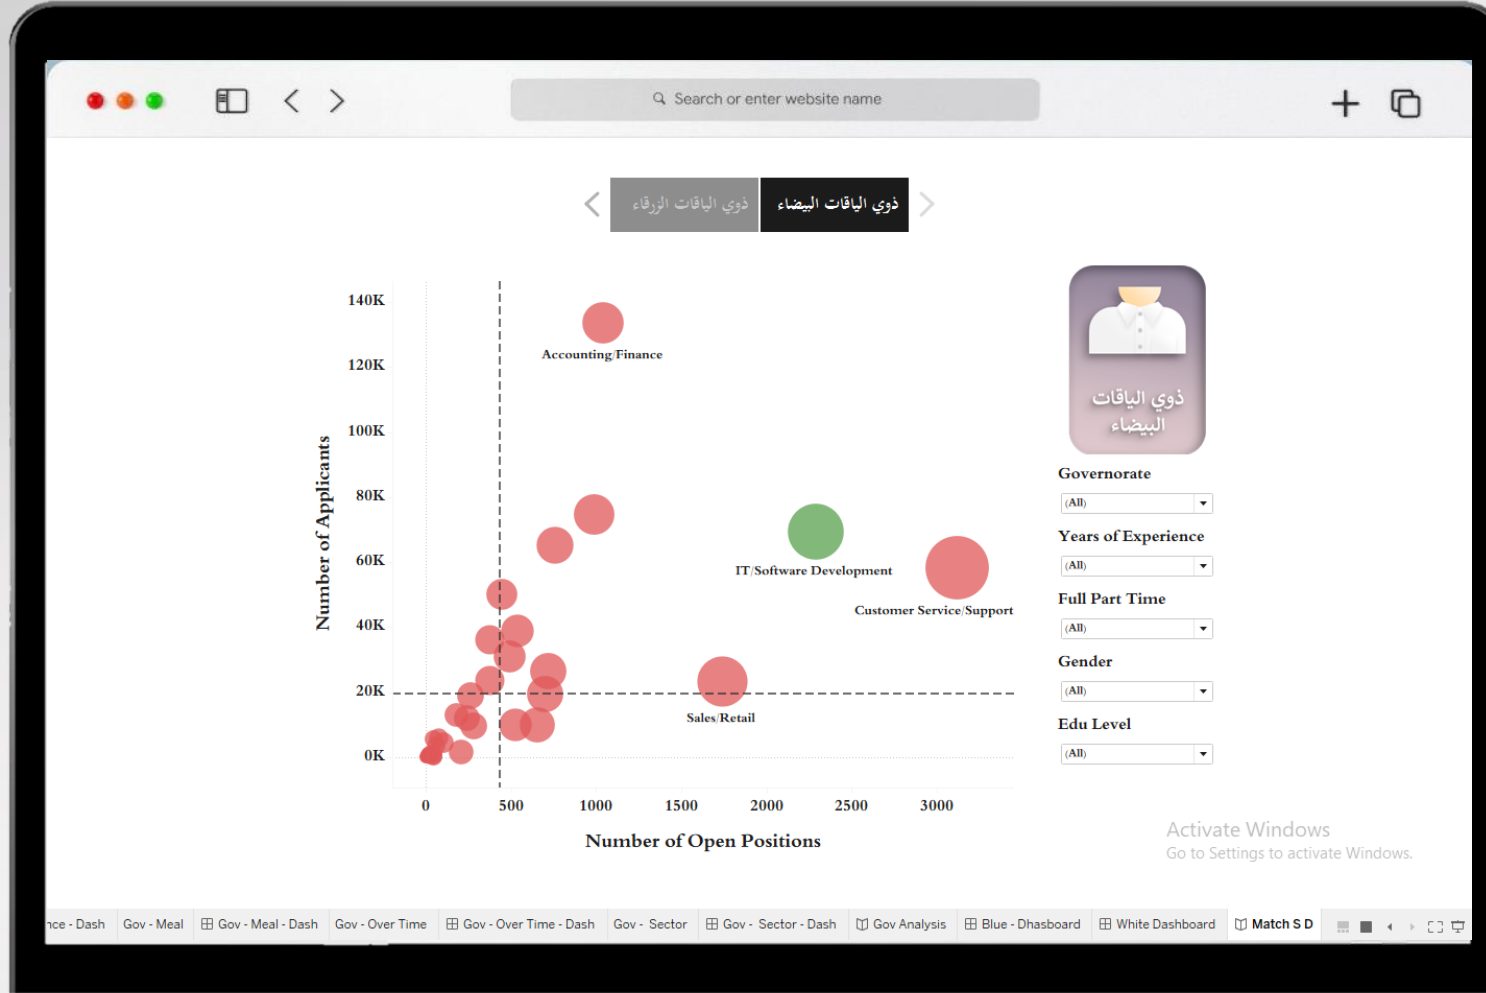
Search or enter website name

ذوي الياقات الزرقاء
ذوي الياقات البيضاء

140K
120K
100K
80K
60K
40K
20K
0K

Number of Applicants

Accounting/Finance
IT/Software Development
Customer Service/Support
Sales/Retail

0
500
1000
1500
2000
2500
3000

Number of Open Positions

ذوي الياقات البيضاء

Governorate
(All)
Years of Experience
(All)
Full Part Time
(All)
Gender
(All)
Edu Level
(All)

Activate Windows
Go to Settings to activate Windows.

nce - Dash
Gov - Meal
Gov - Meal - Dash
Gov - Over Time
Gov - Over Time - Dash
Gov - Sector
Gov - Sector - Dash
Gov Analysis
Blue - Dhasboard
White Dashboard
Match S D